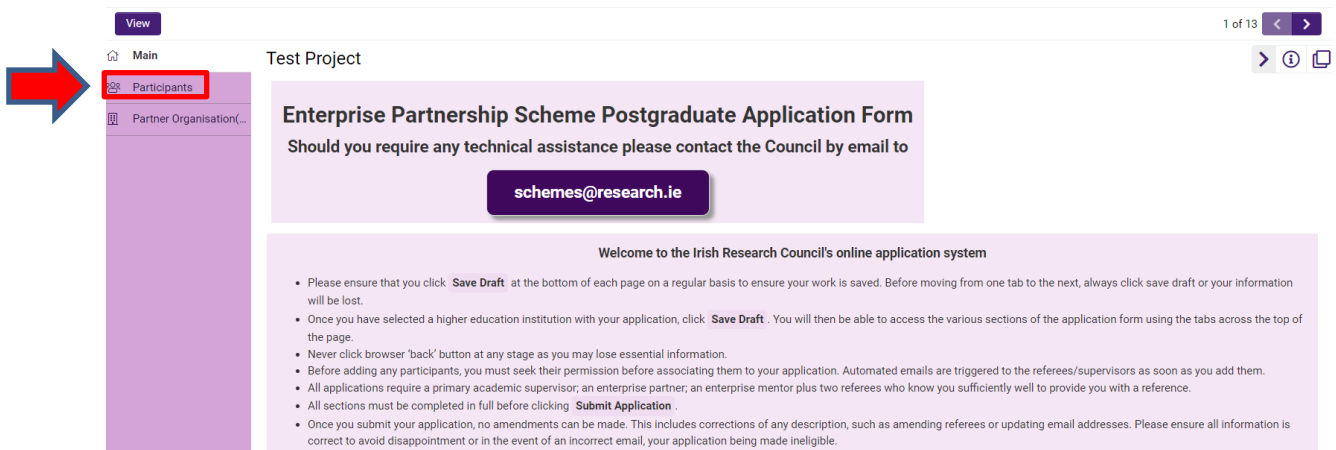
View

1 of 13

Main

Participants

Partner Organisation(...

Test Project

Enterprise Partnership Scheme Postgraduate Application Form

Should you require any technical assistance please contact the Council by email to

schemes@research.ie

Welcome to the Irish Research Council's online application system

- Please ensure that you click Save Draft at the bottom of each page on a regular basis to ensure your work is saved. Before moving from one tab to the next, always click save draft or your information will be lost.
- Once you have selected a higher education institution with your application, click Save Draft . You will then be able to access the various sections of the application form using the tabs across the top of the page.
- Never click browser 'back' button at any stage as you may lose essential information.
- Before adding any participants, you must seek their permission before associating them to your application. Automated emails are triggered to the referees/supervisors as soon as you add them.
- All applications require a primary academic supervisor; an enterprise partner; an enterprise mentor plus two referees who know you sufficiently well to provide you with a reference.
- All sections must be completed in full before clicking Submit Application .
- Once you submit your application, no amendments can be made. This includes corrections of any description, such as amending referees or updating email addresses. Please ensure all information is correct to avoid disappointment or in the event of an incorrect email, your application being made ineligible.